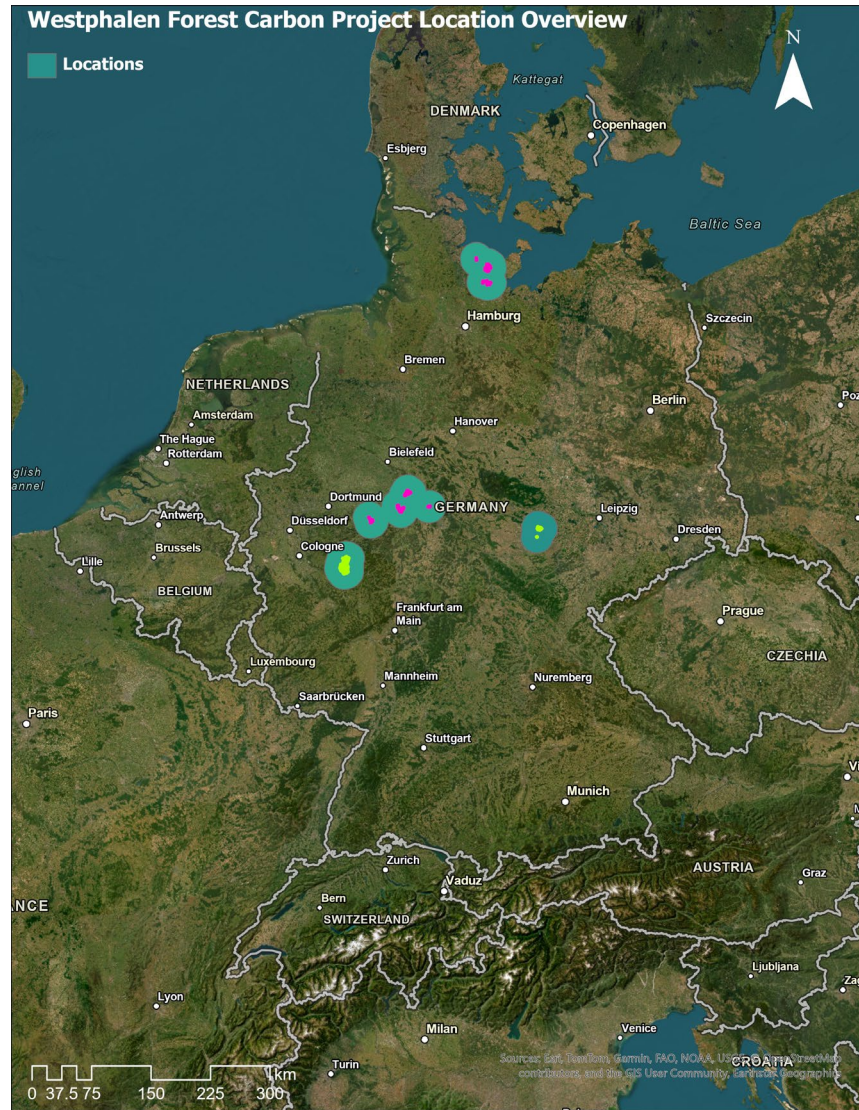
Westphalen Forest Carbon Project Location Overview

Locations

N

Kattegat
DENMARK
Copenhagen
Esbjerg
Baltic Sea
Hamburg
Szczecin
Bremen
NETHERLANDS
Amsterdam
Hanover
Berlin
Poz
The Hague
Rotterdam
Bielefeld
glish
annel
Dortmund
GERMANY
Leipzig
Düsseldorf
Antwerp
Dresden
Brussels
Cologne
Lille
BELGIUM
Frankfurt am Main
Prague
Luxembourg
CZECHIA
Mannheim
Nuremberg
Saarbrücken
Paris
Stuttgart
Munich
Zurich
AUSTRIA
Vaduz
Graz
Bern
NCE
SWITZERLAND
Ljubljana
Zag
Lyon
Milan
Venice
CROATIA
Turin

0 37.5 75 150 225 300 km

Sources: Esri, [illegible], Garmin, FAO, NOAA, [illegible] StreetMap contributors, and the GIS User Community, Earthstar Geographics